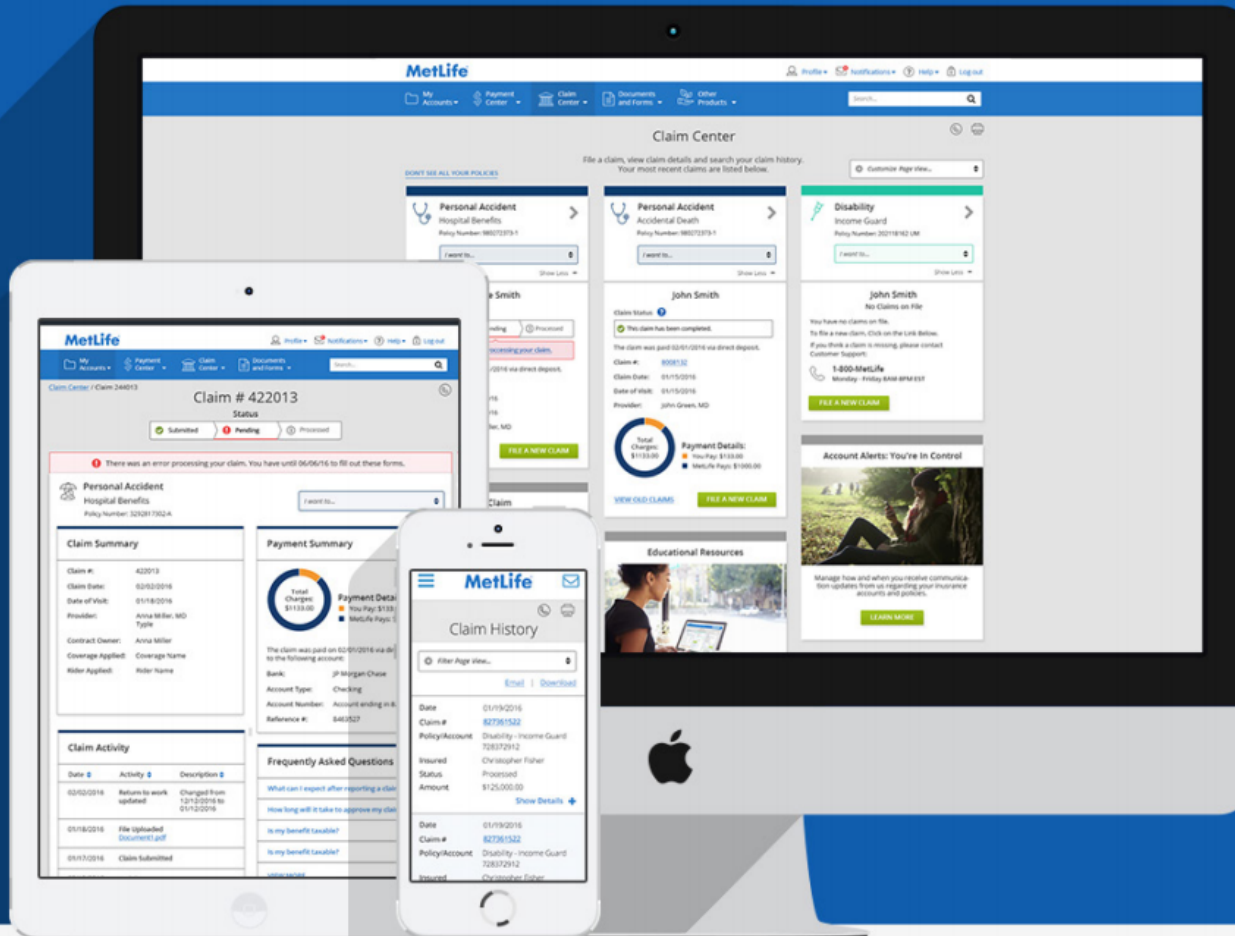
MetLife

Profile ▾ Notifications ▾ Help ▾ Log out

My Accounts ▾ Payment Center ▾ Claim Center ▾ Documents and Forms ▾ Other Products ▾

Search...

Claim Center

File a claim, view claim details and search your claim history. Your most recent claims are listed below.

DON'T SEE ALL YOUR POLICIES

Customize Page View...

Personal Accident
Hospital Benefits
Policy Number: 985072373-1

I want to...

Show Less

Personal Accident
Accidental Death
Policy Number: 985072373-1

I want to...

Show Less

Disability
Income Guard
Policy Number: 202118162 UM

I want to...

Show Less

John Smith

Claim Status

This claim has been completed.

The claim was paid 02/01/2016 via direct deposit.

Claim #: 8008132
Claim Date: 01/15/2016
Date of Visit: 01/15/2016
Provider: John Green, MD

Total Charges: $1133.00

Payment Details:
You Pay: $133.00
MetLife Pays: $1000.00

VIEW OLD CLAIMS

FILE A NEW CLAIM

John Smith
No Claims on File

You have no claims on file.
To file a new claim, Click on the Link Below.
If you think a claim is missing, please contact Customer Support:

1-800-MetLife
Monday - Friday 8AM-8PM EST

FILE A NEW CLAIM

Account Alerts: You're In Control

Manage how and when you receive communication updates from us regarding your insurance accounts and policies.

LEARN MORE

Educational Resources

MetLife

Profile ▾ Notifications ▾ Help ▾ Log out

My Accounts ▾ Payment Center ▾ Claim Center ▾ Documents and Forms ▾

Search...

Claim Center / Claim 244013

Claim # 422013

Status

Submitted Pending Processed

There was an error processing your claim. You have until 06/06/16 to fill out these forms.

Personal Accident
Hospital Benefits
Policy Number: 3292817302-A

I want to...

Claim Summary

Claim #: 422013
Claim Date: 02/02/2016
Date of Visit: 01/18/2016
Provider: Anna Miller, MD Typle
Contract Owner: Anna Miller
Coverage Applied: Coverage Name
Rider Applied: Rider Name

Payment Summary

Total Charges: $1133.00

Payment Deta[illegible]
You Pay: $133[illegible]
MetLife Pays: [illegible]

The claim was paid on 02/01/2016 via di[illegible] to the following account:

Bank: JP Morgan Chase
Account Type: Checking
Account Number: Account ending in 8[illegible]
Reference #: 8463527

Claim Activity

| Date | Activity | Description |
|---|---|---|
| 02/02/2016 | Return to work updated | Changed from 12/12/2016 to 01/12/2016 |
| 01/18/2016 | File Uploaded Document1.pdf | |
| 01/17/2016 | Claim Submitted | |

Frequently Asked Questions

What can I expect after reporting a clai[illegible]
How long will it take to approve my clai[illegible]
Is my benefit taxable?
Is my benefit taxable?

MetLife

Claim History

Filter Page View...

Email | Download

Date 01/19/2016
Claim # 827361522
Policy/Account Disability - Income Guard 728372912
Insured Christopher Fisher
Status Processed
Amount $125,000.00

Show Details +

Date 01/19/2016
Claim # 827361522
Policy/Account Disability - Income Guard 728372912
Insured Christopher Fisher